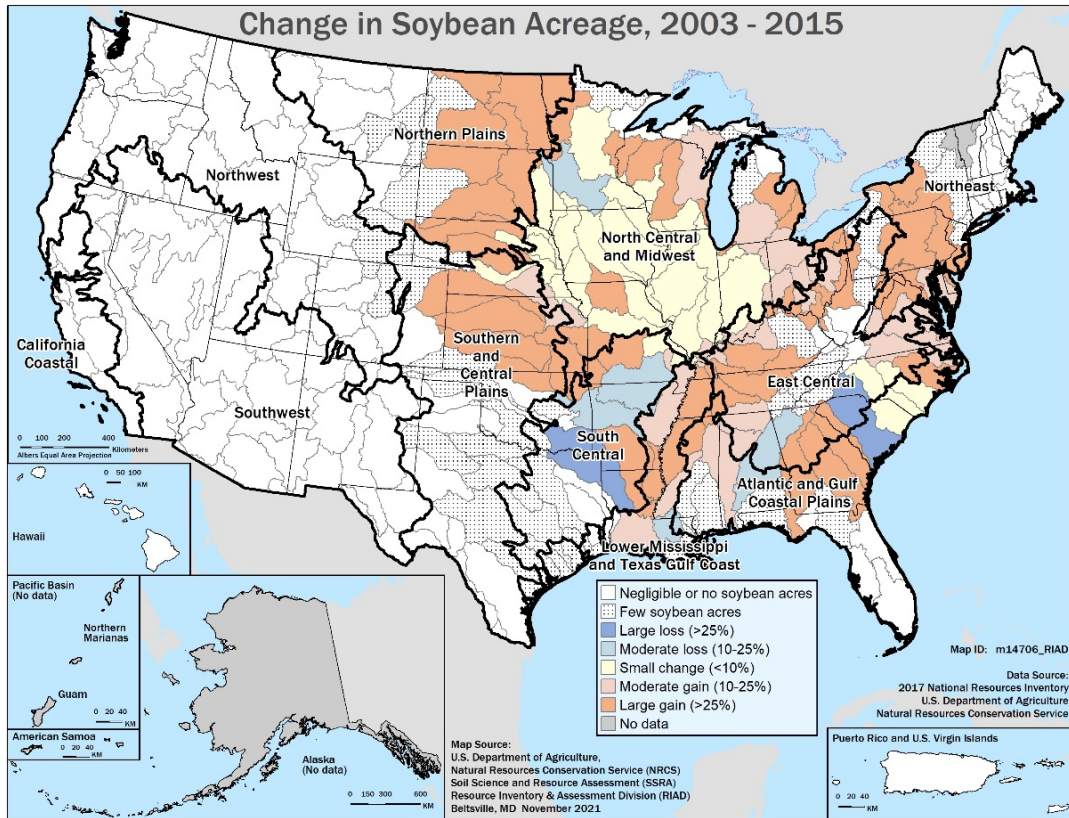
Change in Soybean Acreage, 2003 - 2015

Northern Plains

Northwest

Northeast

North Central and Midwest

California Coastal

Southern and Central Plains

Southwest

East Central

South Central

Atlantic and Gulf Coastal Plains

Lower Mississippi and Texas Gulf Coast

0 100 200 400 Kilometers
Albers Equal Area Projection

0 50 100 KM

Hawaii

Pacific Basin (No data)

Northern Marianas

Guam

0 20 40 KM

American Samoa

0 20 40 KM

Alaska (No data)

0 150 300 600 KM

Negligible or no soybean acres
Few soybean acres
Large loss (>25%)
Moderate loss (10-25%)
Small change (<10%)
Moderate gain (10-25%)
Large gain (>25%)
No data

Map ID: m14706_RIAD

Data Source:
2017 National Resources Inventory
U.S. Department of Agriculture
Natural Resources Conservation Service

Map Source:
U.S. Department of Agriculture,
Natural Resources Conservation Service (NRCS)
Soil Science and Resource Assessment (SSRA)
Resource Inventory & Assessment Division (RIAD)
Beltsville, MD November 2021

Puerto Rico and U.S. Virgin Islands

0 20 40 KM